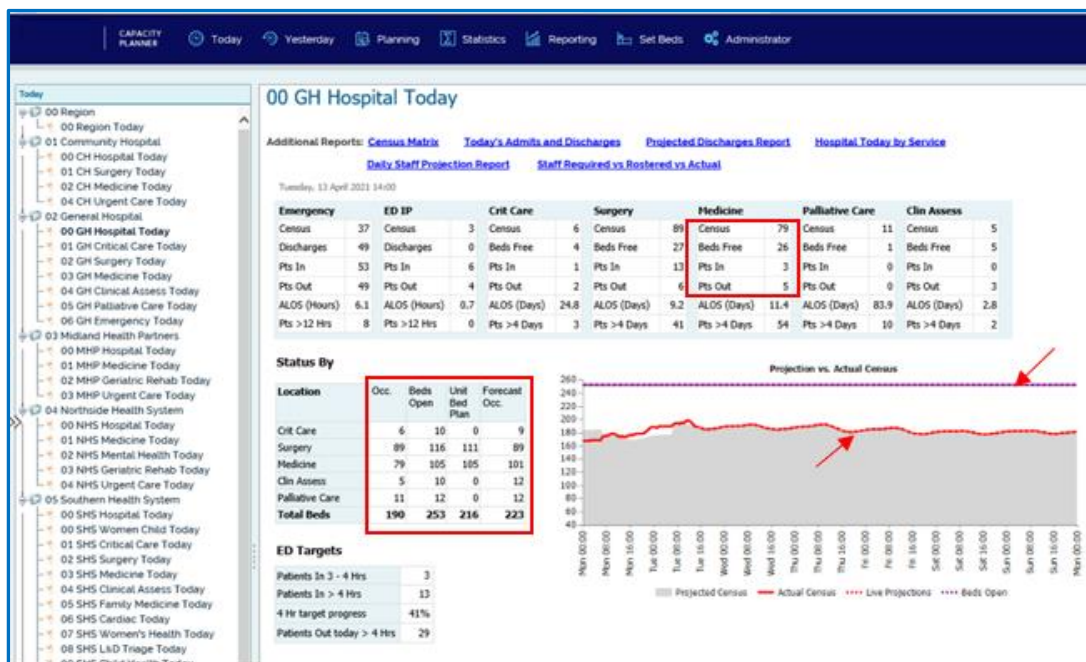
CAPACITY PLANNER Today Yesterday Planning Statistics Reporting Set Beds Administrator

Today
00 Region
00 Region Today
01 Community Hospital
00 CH Hospital Today
01 CH Surgery Today
02 CH Medicine Today
04 CH Urgent Care Today
02 General Hospital
00 GH Hospital Today
01 GH Critical Care Today
02 GH Surgery Today
03 GH Medicine Today
04 GH Clinical Assess Today
05 GH Palliative Care Today
06 GH Emergency Today
03 Midland Health Partners
00 MHP Hospital Today
01 MHP Medicine Today
02 MHP Geriatric Rehab Today
03 MHP Urgent Care Today
04 Northside Health System
00 NHS Hospital Today
01 NHS Medicine Today
02 NHS Mental Health Today
03 NHS Geriatric Rehab Today
04 NHS Urgent Care Today
05 Southern Health System
00 SHS Hospital Today
00 SHS Women Child Today
01 SHS Critical Care Today
02 SHS Surgery Today
03 SHS Medicine Today
04 SHS Clinical Assess Today
05 SHS Family Medicine Today
06 SHS Cardiac Today
07 SHS Women's Health Today
08 SHS L&D Triage Today

00 GH Hospital Today

Additional Reports: Census Matrix Today's Admits and Discharges Projected Discharges Report Hospital Today by Service
Daily Staff Projection Report Staff Required vs Rostered vs Actual

Tuesday, 13 April 2021 14:00

| Emergency | | ED IP | | Crit Care | | Surgery | | Medicine | | Palliative Care | | Clin Assess | |
|---|---|---|---|---|---|---|---|---|---|---|---|---|---|
| Census | 37 | Census | 3 | Census | 6 | Census | 89 | Census | 79 | Census | 11 | Census | 5 |
| Discharges | 49 | Discharges | 0 | Beds Free | 4 | Beds Free | 27 | Beds Free | 26 | Beds Free | 1 | Beds Free | 5 |
| Pts In | 53 | Pts In | 6 | Pts In | 1 | Pts In | 13 | Pts In | 3 | Pts In | 0 | Pts In | 0 |
| Pts Out | 49 | Pts Out | 4 | Pts Out | 2 | Pts Out | 6 | Pts Out | 5 | Pts Out | 0 | Pts Out | 3 |
| ALOS (Hours) | 6.1 | ALOS (Hours) | 0.7 | ALOS (Days) | 24.8 | ALOS (Days) | 9.2 | ALOS (Days) | 11.4 | ALOS (Days) | 83.9 | ALOS (Days) | 2.8 |
| Pts >12 Hrs | 8 | Pts >12 Hrs | 0 | Pts >4 Days | 3 | Pts >4 Days | 41 | Pts >4 Days | 54 | Pts >4 Days | 10 | Pts >4 Days | 2 |

Status By

| Location | Occ. | Beds Open | Unit Bed Plan | Forecast Occ. |
|---|---|---|---|---|
| Crit Care | 6 | 10 | 0 | 9 |
| Surgery | 89 | 116 | 111 | 89 |
| Medicine | 79 | 105 | 105 | 101 |
| Clin Assess | 5 | 10 | 0 | 12 |
| Palliative Care | 11 | 12 | 0 | 12 |
| Total Beds | 190 | 253 | 216 | 223 |

ED Targets

| Patients In 3 - 4 Hrs | 3 |
|---|---|
| Patients In > 4 Hrs | 13 |
| 4 Hr target progress | 41% |
| Patients Out today > 4 Hrs | 29 |

Projection vs. Actual Census
260 240 220 200 180 160 140 120 100 80 60 40
Mon 00:00 Mon 08:00 Mon 16:00 Tue 00:00 Tue 08:00 Tue 16:00 Wed 00:00 Wed 08:00 Wed 16:00 Thu 00:00 Thu 08:00 Thu 16:00 Fri 00:00 Fri 08:00 Fri 16:00 Sat 00:00 Sat 08:00 Sat 16:00 Sun 00:00 Sun 08:00 Sun 16:00 Mon 00:00
Projected Census Actual Census Live Projections Beds Open